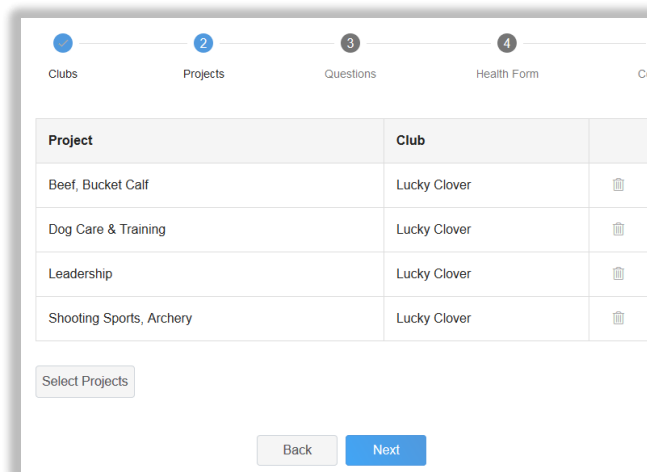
Clubs 2 Projects 3 Questions 4 Health Form C

| Project | Club | |
|---|---|---|
| Beef, Bucket Calf | Lucky Clover | |
| Dog Care & Training | Lucky Clover | |
| Leadership | Lucky Clover | |
| Shooting Sports, Archery | Lucky Clover | |

Select Projects

Back Next